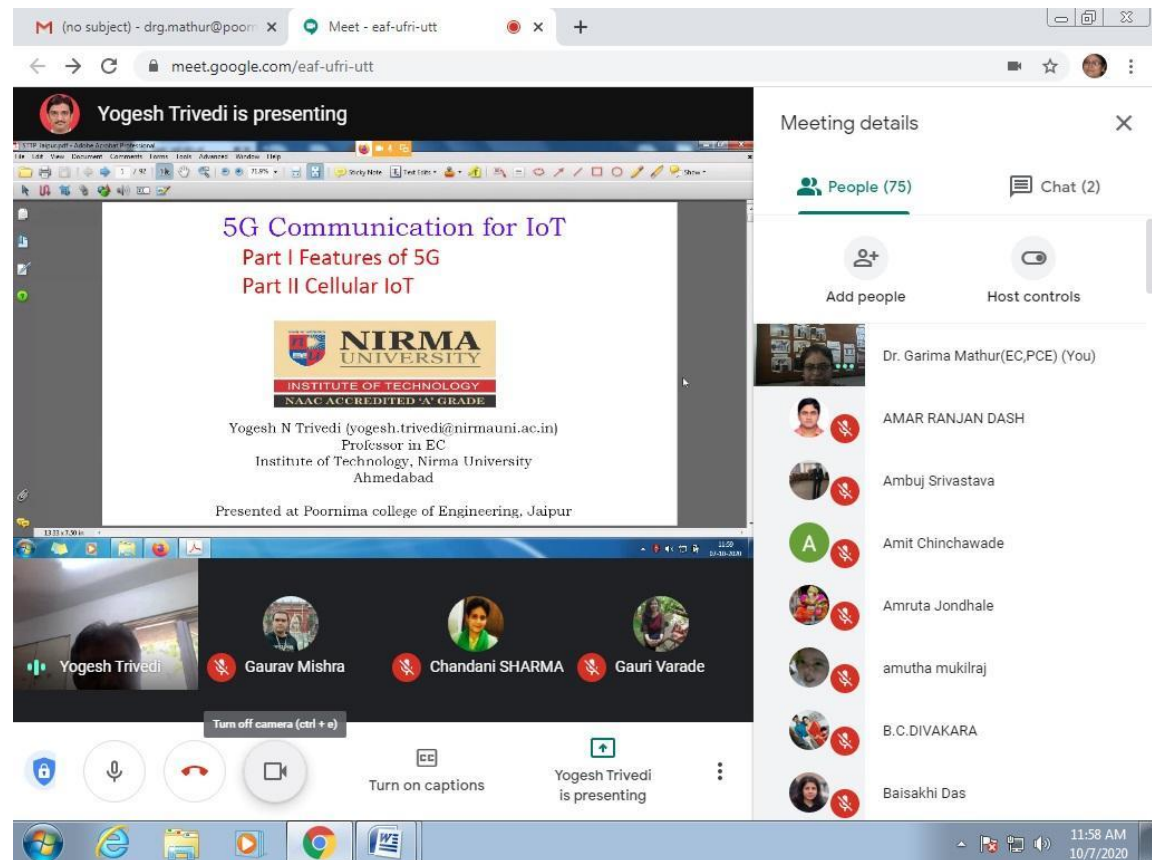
(no subject) - drg.mathur@poorn ×
Meet - eaf-ufri-utt ×
+
meet.google.com/eaf-ufri-utt

Yogesh Trivedi is presenting

STTP Jaipur.pdf - Adobe Acrobat Professional
File Edit View Document Comments Forms Tools Advanced Window Help
1 / 92 71.8% Sticky Note Text Edits Show

5G Communication for IoT
Part I Features of 5G
Part II Cellular IoT

NIRMA UNIVERSITY
INSTITUTE OF TECHNOLOGY
NAAC ACCREDITED 'A' GRADE

Yogesh N Trivedi (yogesh.trivedi@nirmauni.ac.in)
Professor in EC
Institute of Technology, Nirma University
Ahmedabad

Presented at Poornima college of Engineering, Jaipur

13.33 x 7.50 in
11:58
07-10-2020

Yogesh Trivedi
Gaurav Mishra
Chandani SHARMA
Gauri Varade

Turn off camera (ctrl + e)
Turn on captions
Yogesh Trivedi is presenting

Meeting details
People (75)
Chat (2)
Add people
Host controls
Dr. Garima Mathur(EC,PCE) (You)
AMAR RANJAN DASH
Ambuj Srivastava
A
Amit Chinchawade
Amruta Jondhale
amutha mukilraj
B.C.DIVAKARA
Baisakhi Das

11:58 AM
10/7/2020